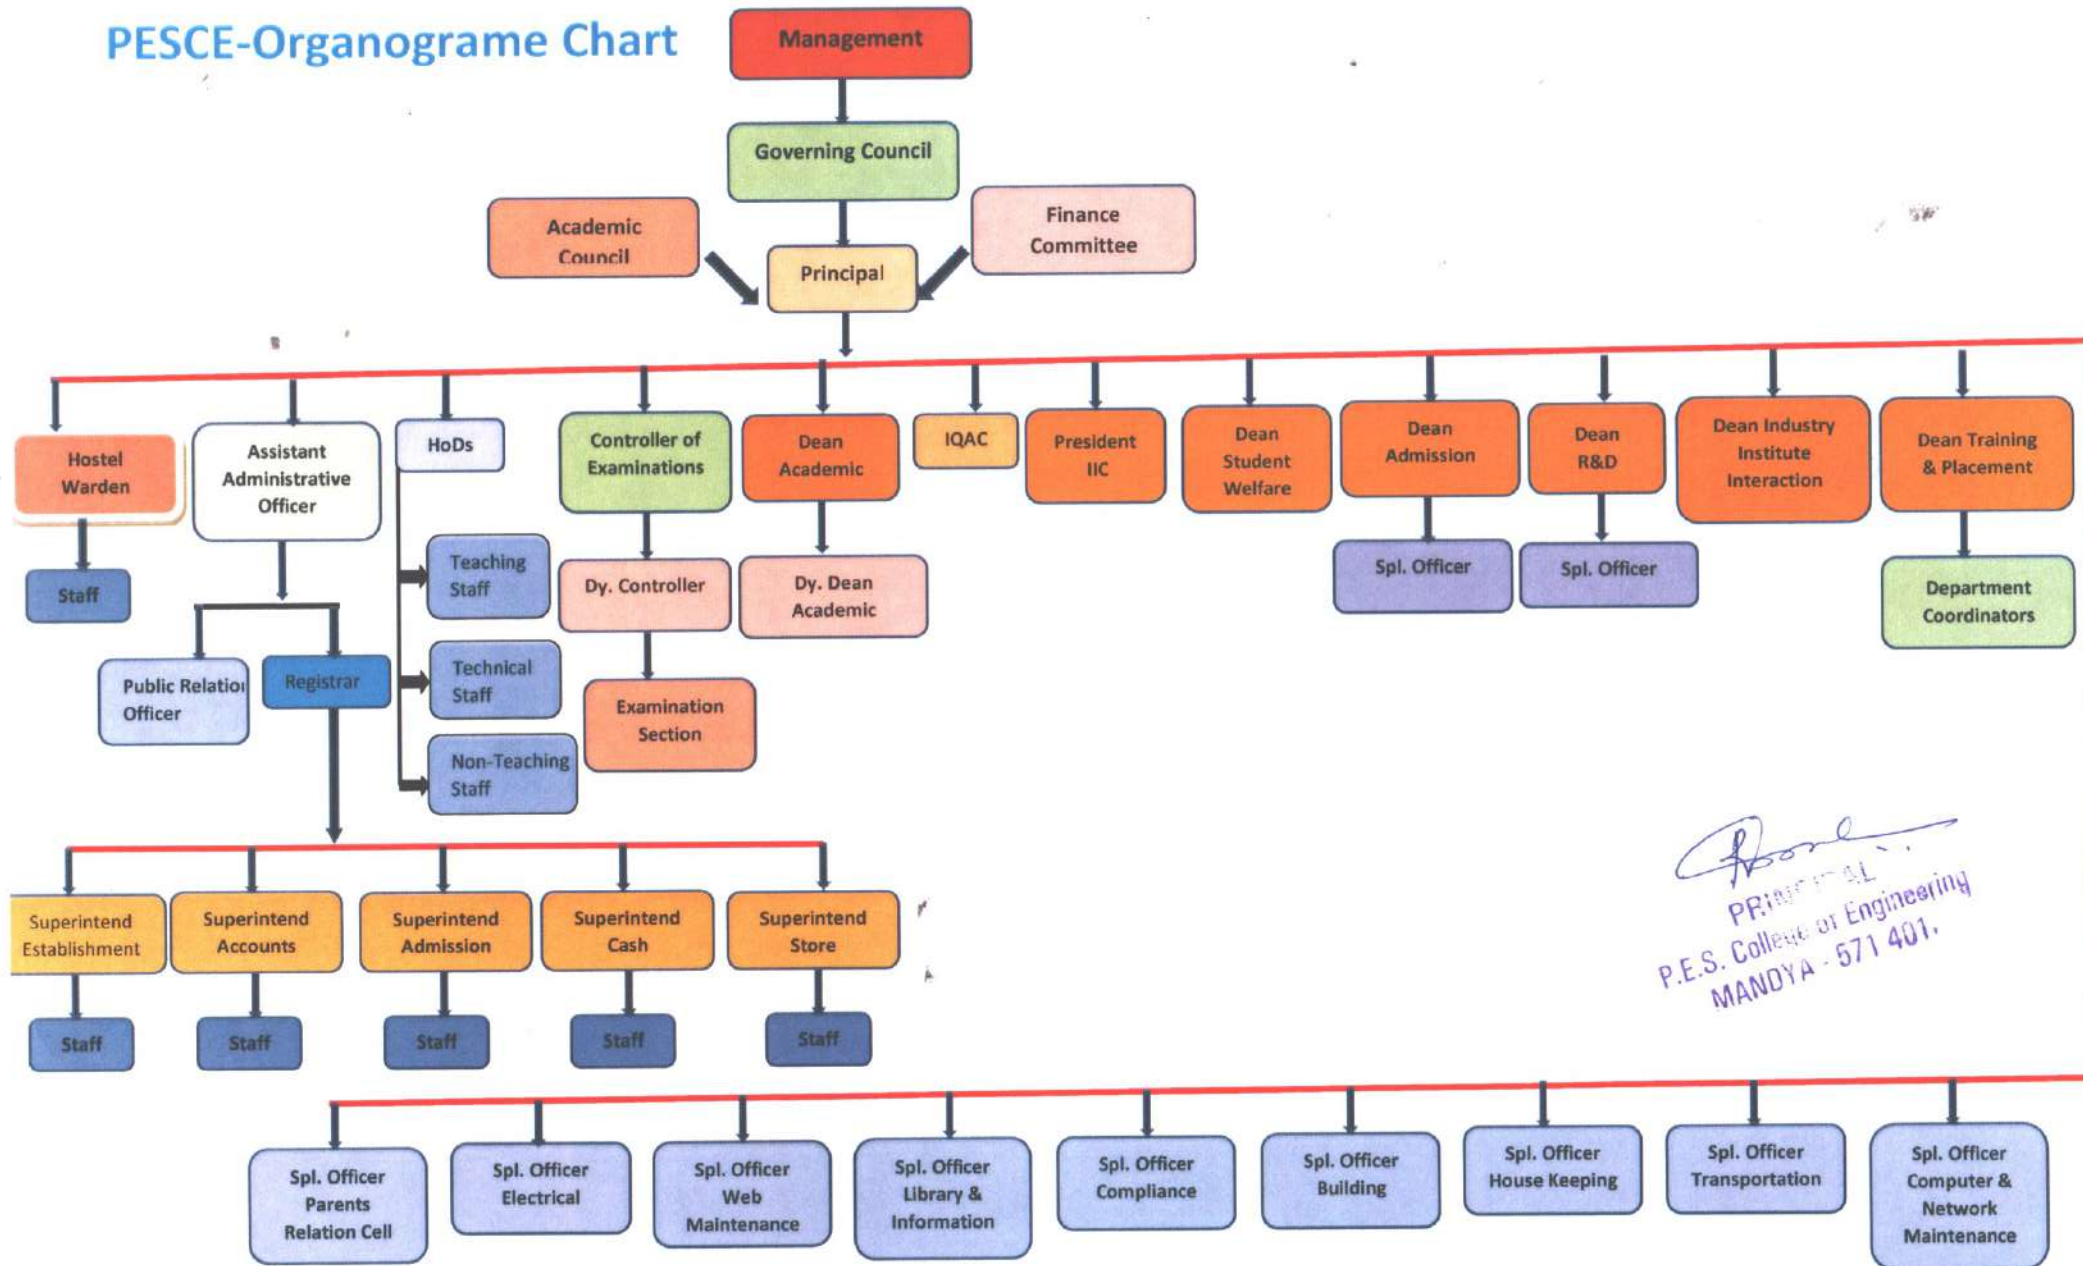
PESCE-Organograme Chart

Management

Governing Council

Academic Council

Principal

Finance Committee

Hostel Warden

Staff

Assistant Administrative Officer

Public Relation Officer

Registrar

HoDs

Teaching Staff

Technical Staff

Non-Teaching Staff

Controller of Examinations

Dy. Controller

Examination Section

Dean Academic

Dy. Dean Academic

IQAC

President IIC

Dean Student Welfare

Dean Admission

Spl. Officer

Dean R&D

Spl. Officer

Dean Industry Institute Interaction

Dean Training & Placement

Department Coordinators

Superintend Establishment

Staff

Superintend Accounts

Staff

Superintend Admission

Staff

Superintend Cash

Staff

Superintend Store

Staff

PRINCIPAL
P.E.S. College of Engineering
MANDYA - 571 401.

Spl. Officer Parents Relation Cell

Spl. Officer Electrical

Spl. Officer Web Maintenance

Spl. Officer Library & Information

Spl. Officer Compliance

Spl. Officer Building

Spl. Officer House Keeping

Spl. Officer Transportation

Spl. Officer Computer & Network Maintenance